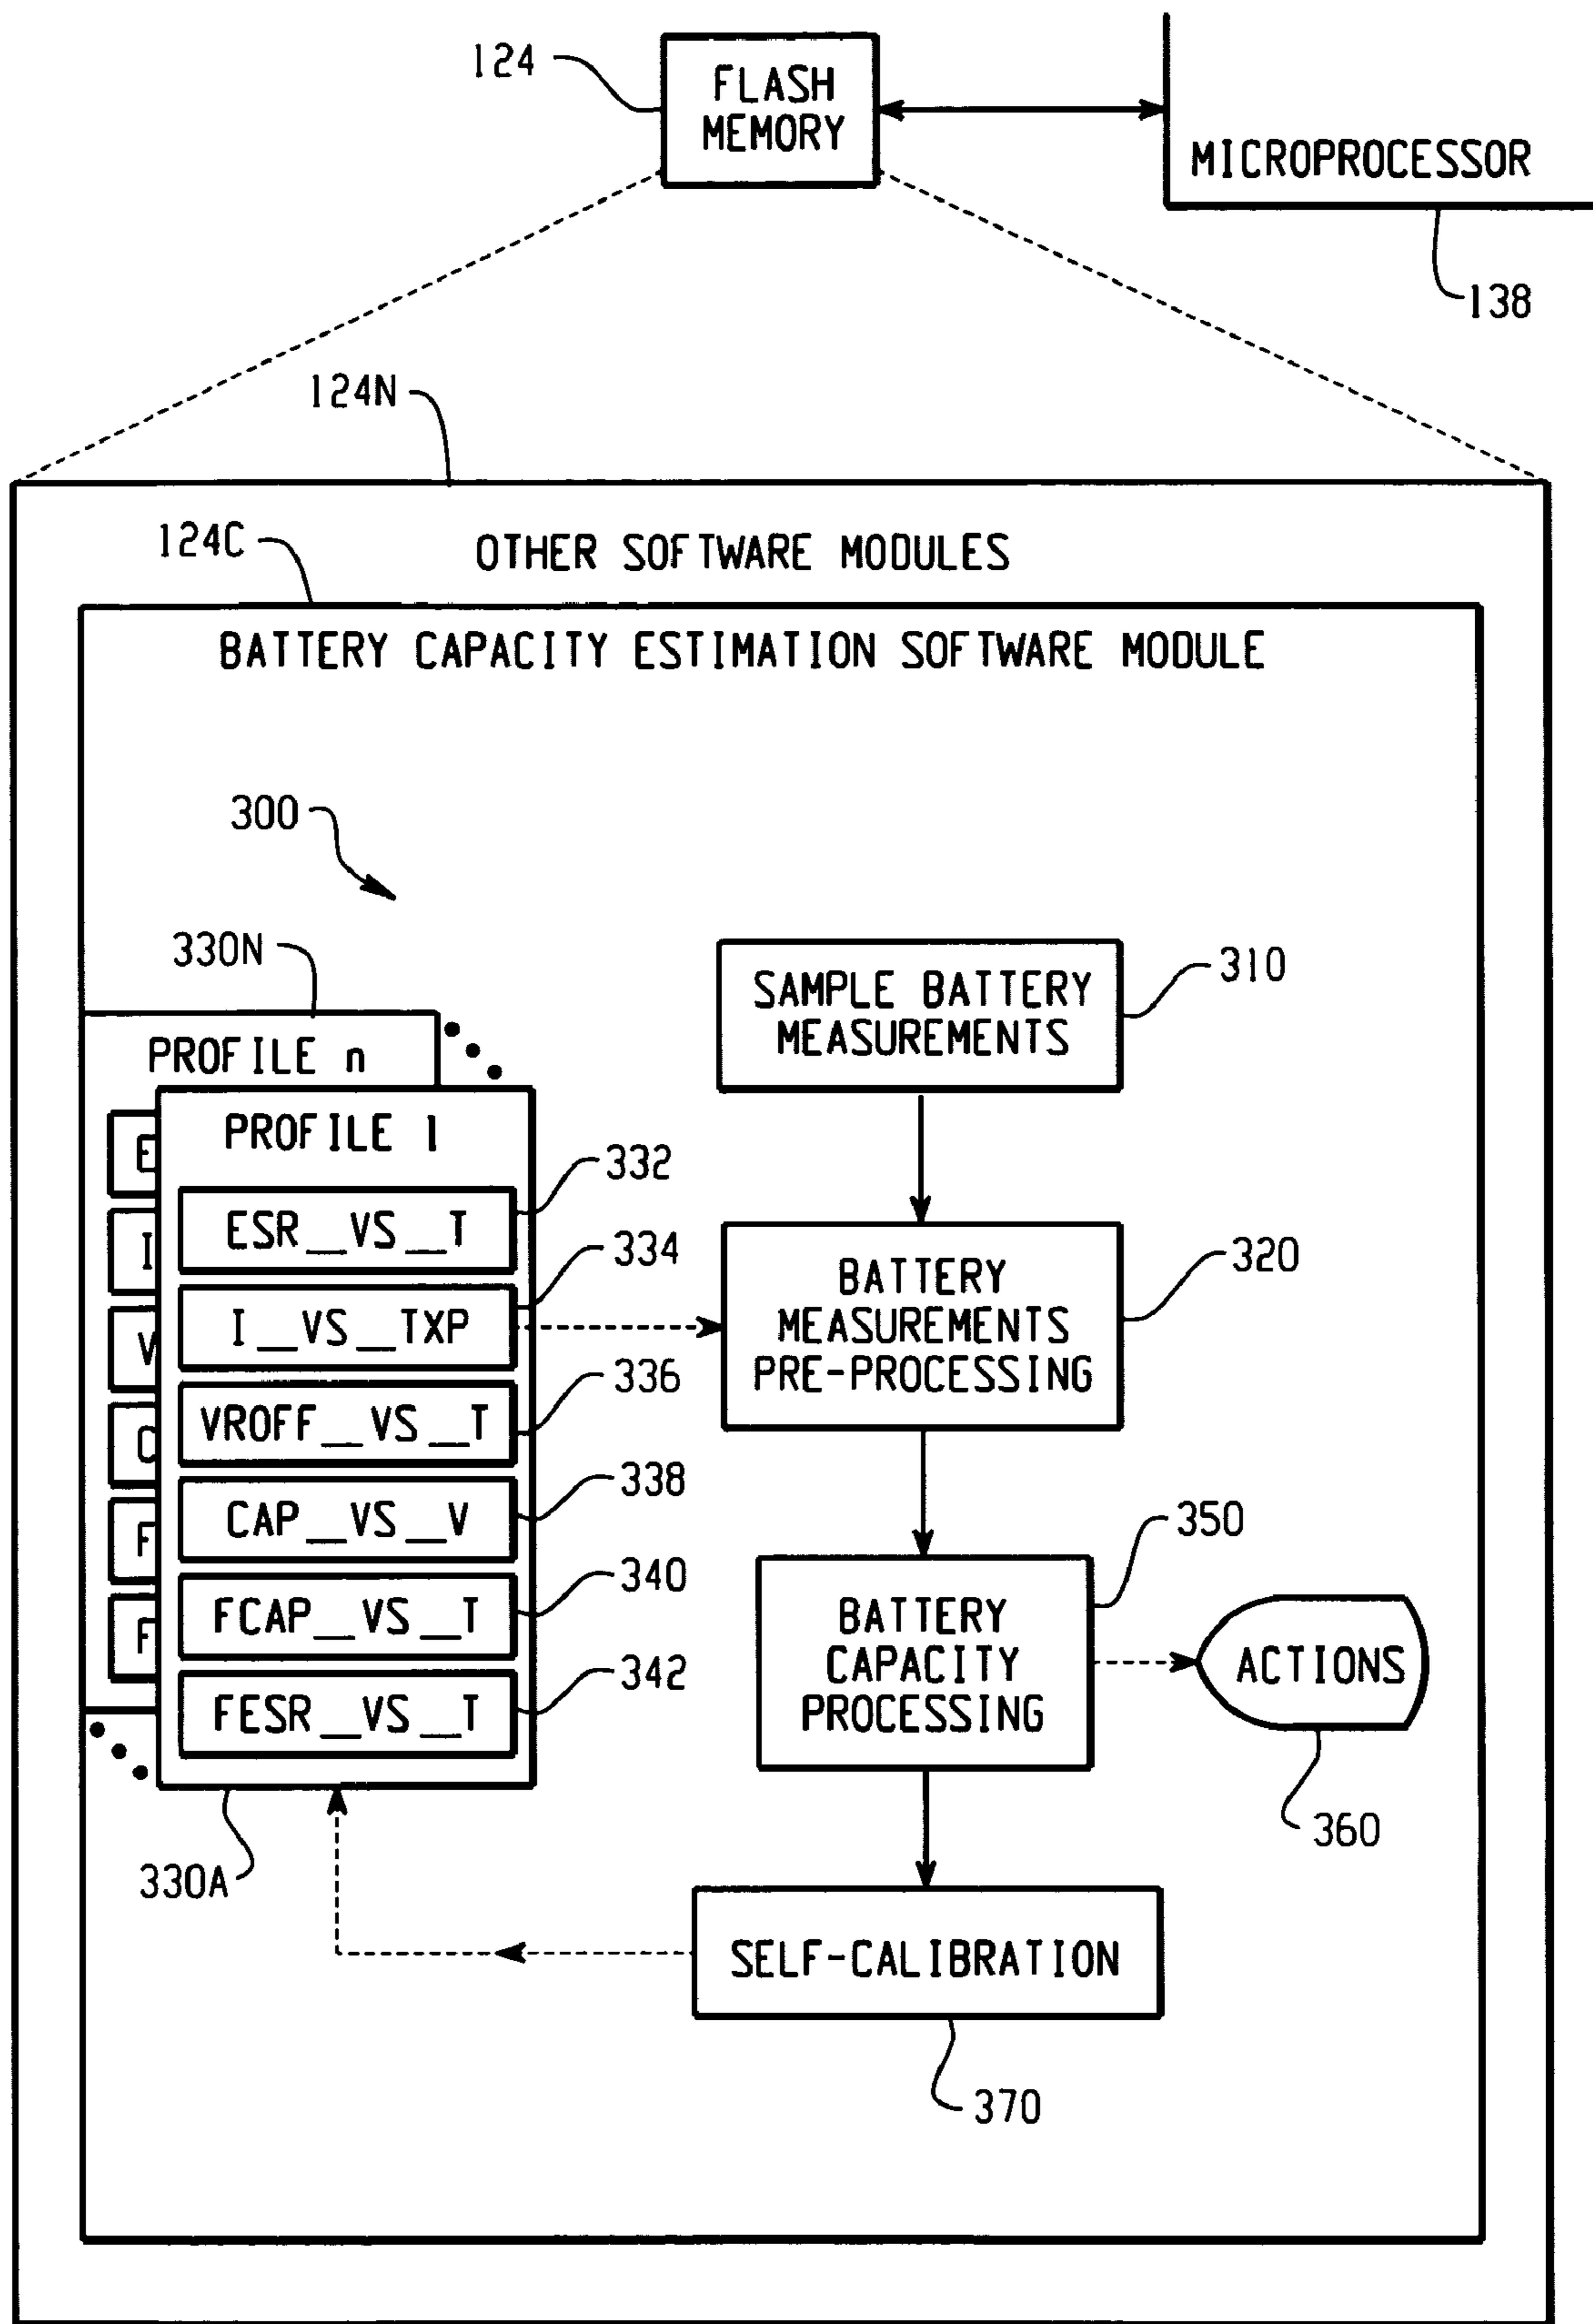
124
FLASH MEMORY
MICROPROCESSOR
138
124N
124C
OTHER SOFTWARE MODULES
BATTERY CAPACITY ESTIMATION SOFTWARE MODULE
300
330N
PROFILE n
E
I
V
C
F
F
PROFILE 1
ESR\_\_VS\_\_T
332
I\_\_VS\_\_TXP
334
VROFF\_\_VS\_\_T
336
CAP\_\_VS\_\_V
338
FCAP\_\_VS\_\_T
340
FESR\_\_VS\_\_T
342
330A
SAMPLE BATTERY MEASUREMENTS
310
BATTERY MEASUREMENTS PRE-PROCESSING
320
BATTERY CAPACITY PROCESSING
350
ACTIONS
360
SELF-CALIBRATION
370